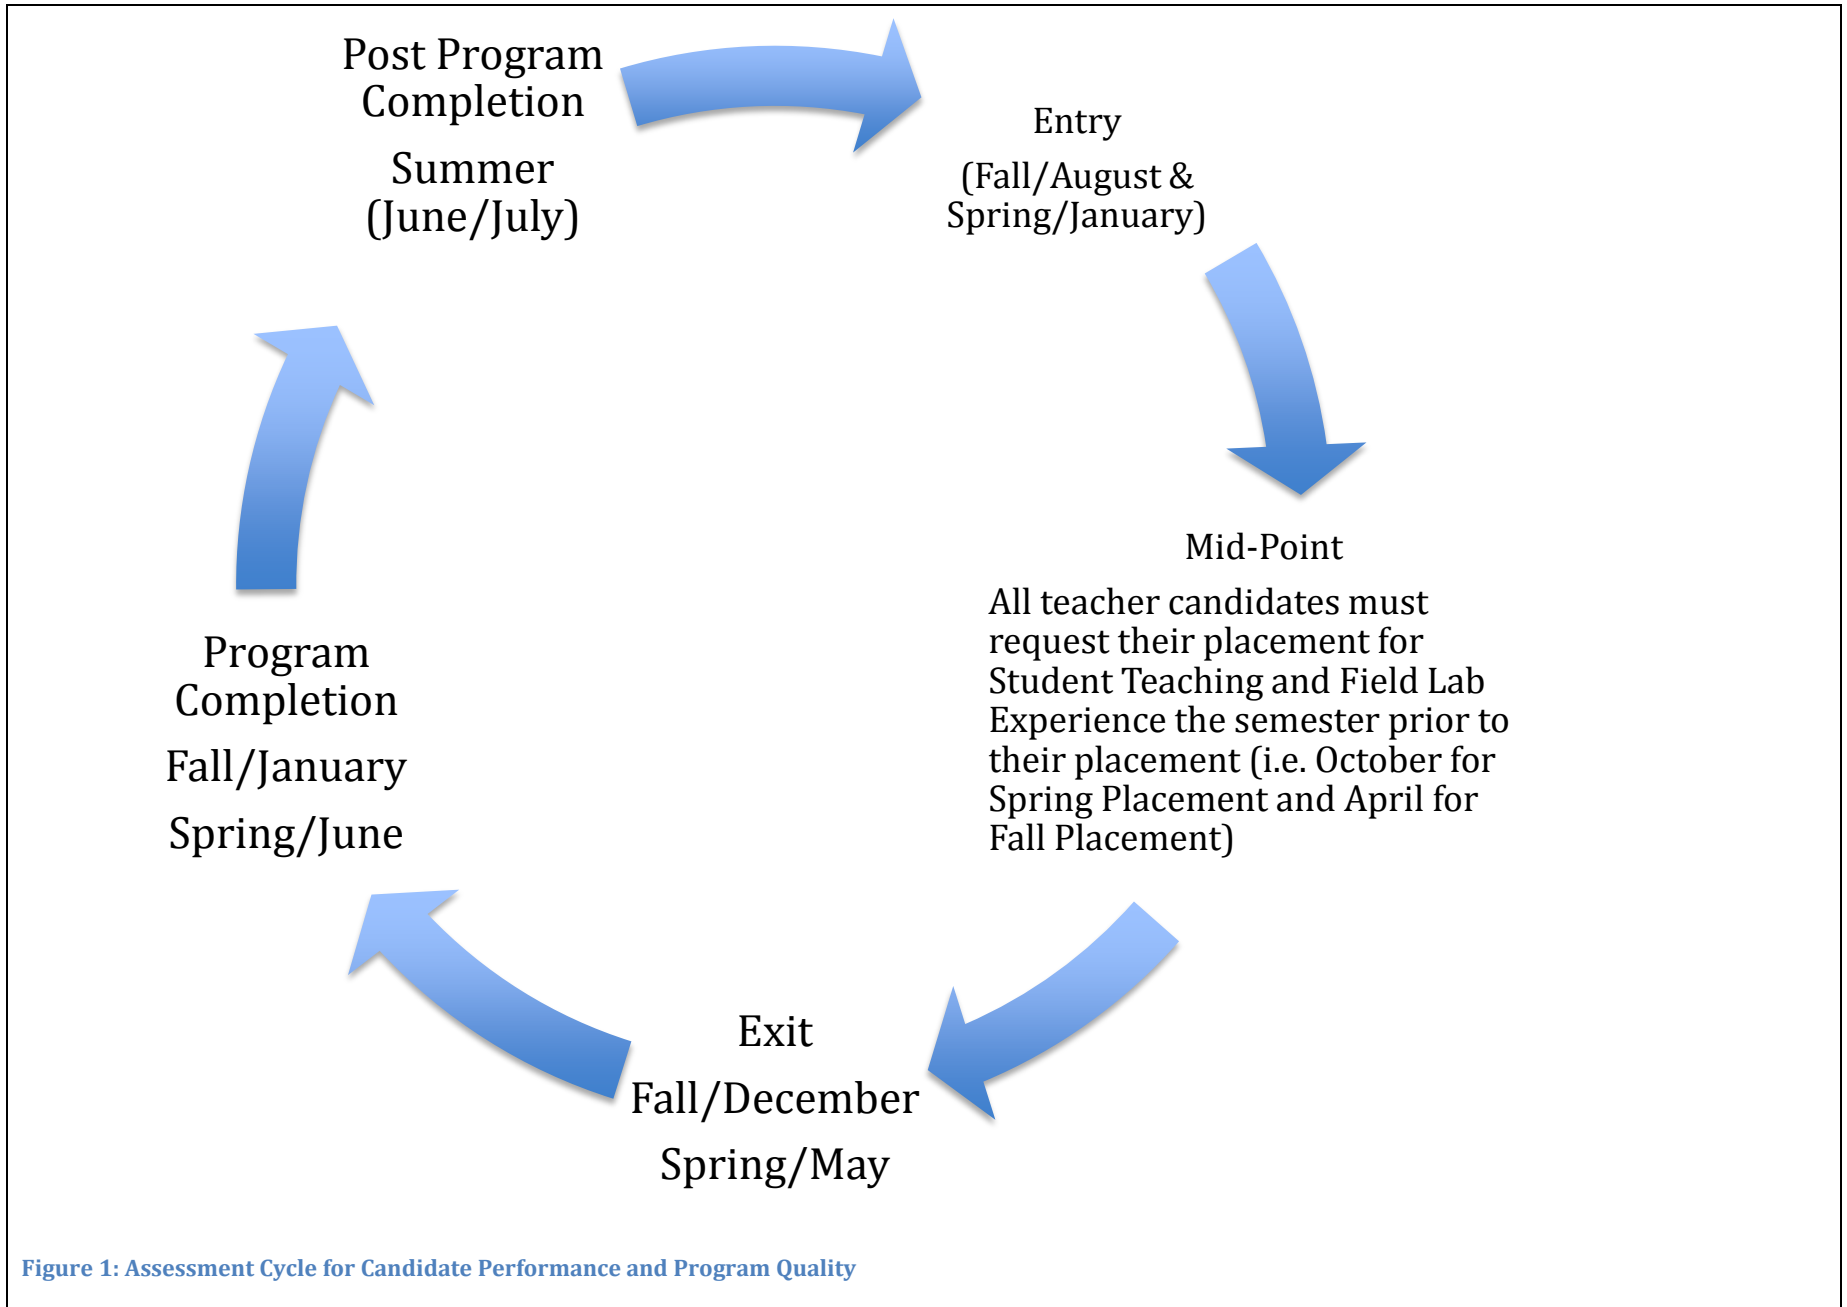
Post Program Completion

Summer (June/July)

Entry

(Fall/August & Spring/January)

Mid-Point

All teacher candidates must request their placement for Student Teaching and Field Lab Experience the semester prior to their placement (i.e. October for Spring Placement and April for Fall Placement)

Exit

Fall/December

Spring/May

Program Completion

Fall/January

Spring/June

Figure 1: Assessment Cycle for Candidate Performance and Program Quality